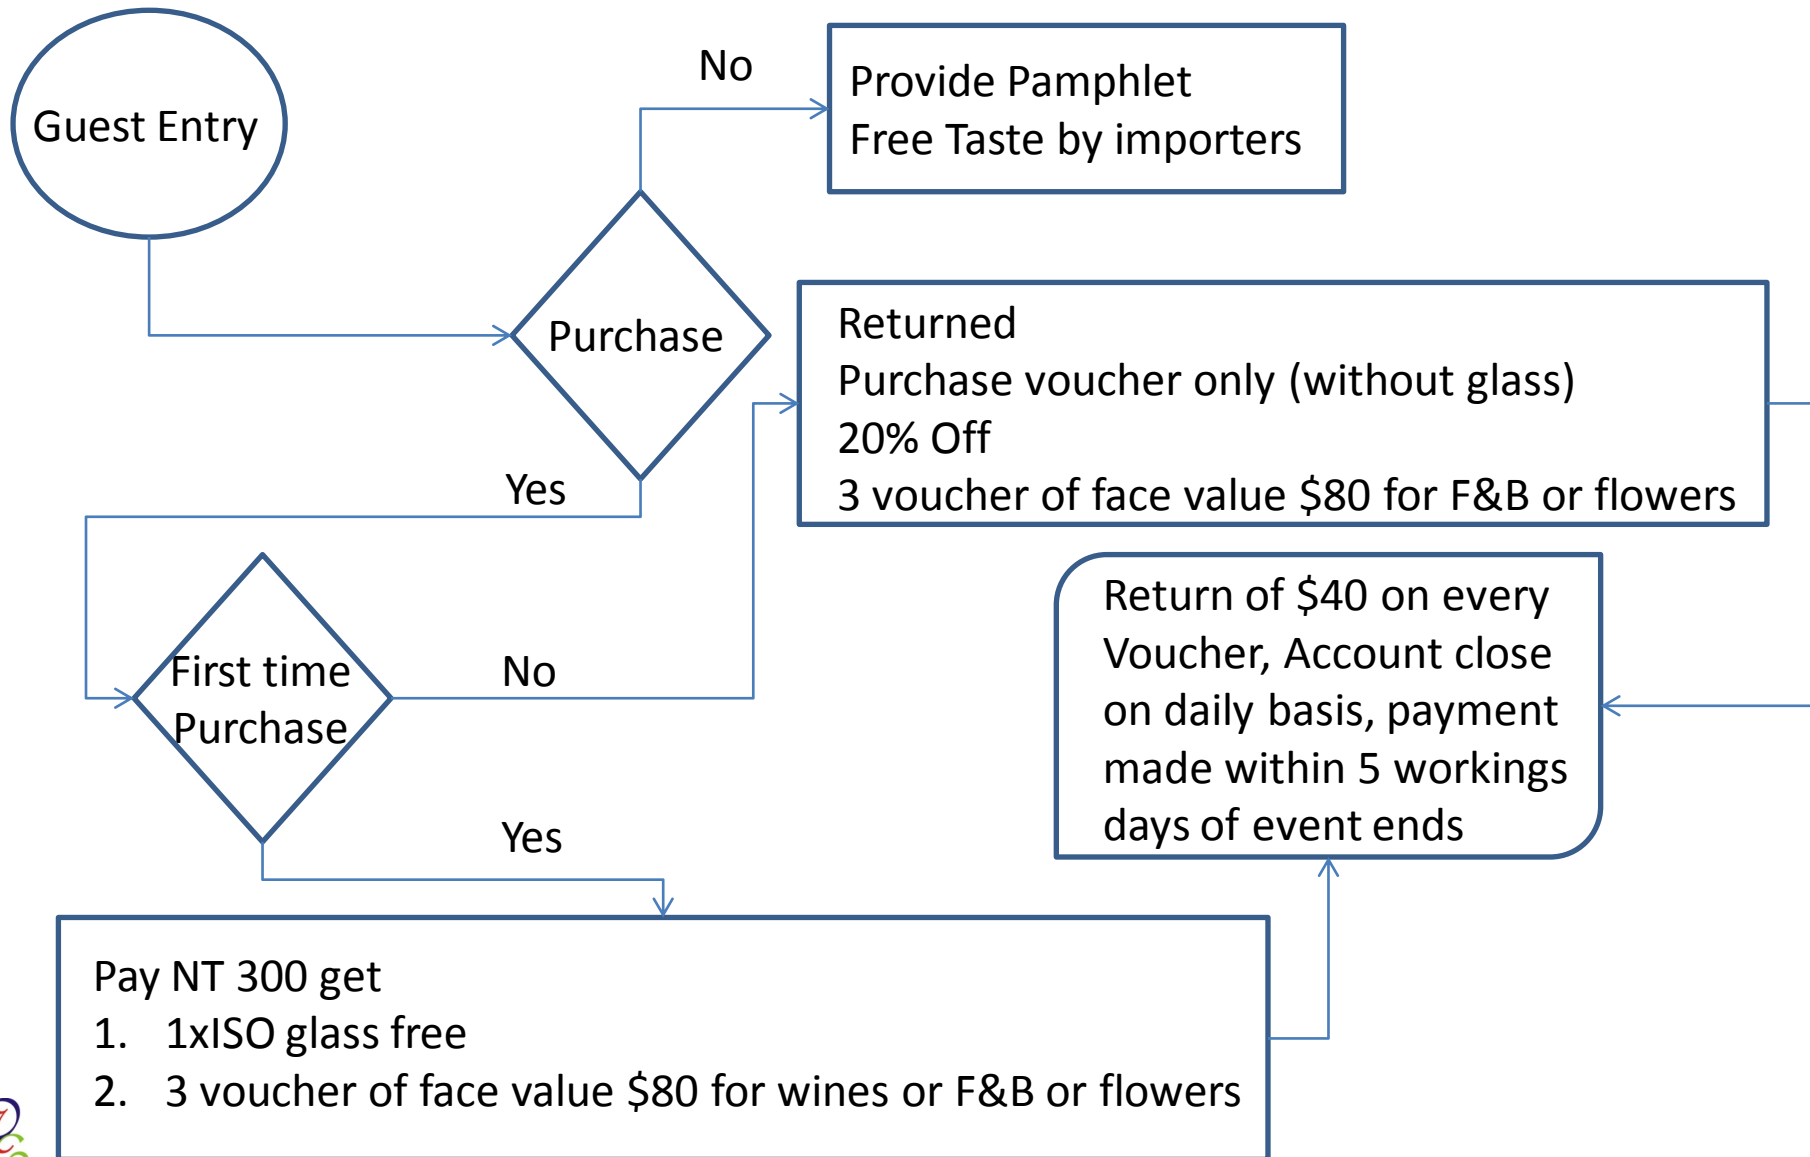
Guest Entry

No

Provide Pamphlet
Free Taste by importers

Purchase

Returned
Purchase voucher only (without glass)
20% Off
3 voucher of face value $80 for F&B or flowers

Yes

Return of $40 on every Voucher, Account close on daily basis, payment made within 5 workings days of event ends

First time Purchase

No

Yes

Pay NT 300 get
1. 1xISO glass free
2. 3 voucher of face value $80 for wines or F&B or flowers